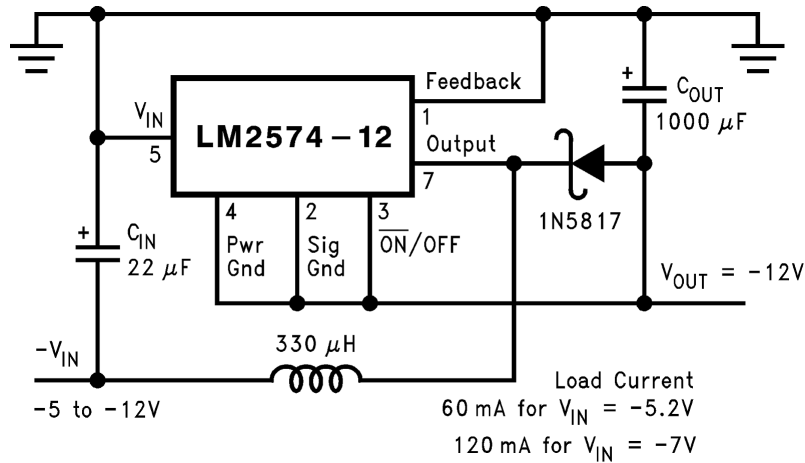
Feedback

$V_{IN}$

5

LM2574 − 12

1

Output

7

+

$C_{OUT}$

1000 $\mu$F

1N5817

4

Pwr Gnd

2

Sig Gnd

3

$\overline{ON}$/OFF

+

$C_{IN}$

22 $\mu$F

$V_{OUT}$ = −12V

$-V_{IN}$

330 $\mu$H

−5 to −12V

Load Current

60 mA for $V_{IN}$ = −5.2V

120 mA for $V_{IN}$ = −7V